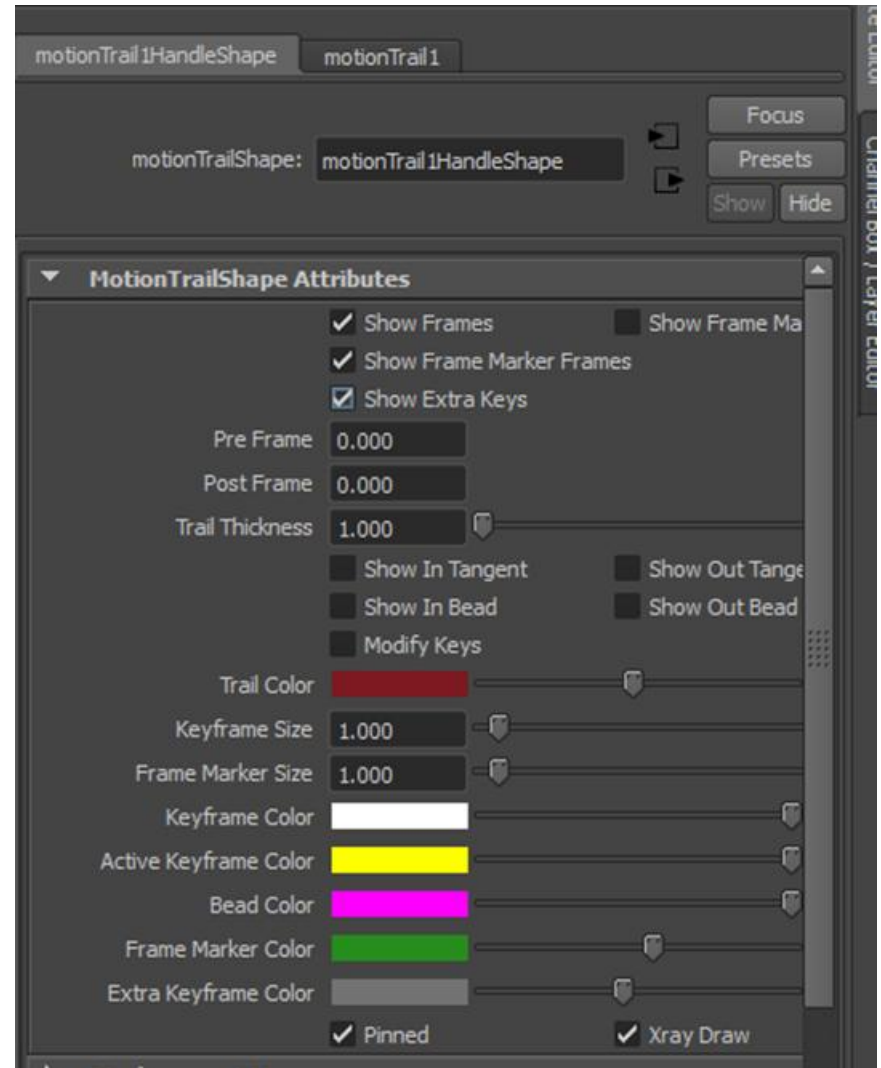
motionTrail1HandleShape | motionTrail1

motionTrailShape: motionTrail1HandleShape

Focus
Presets
Show Hide

MotionTrailShape Attributes

Show Frames
Show Frame Ma
Show Frame Marker Frames
Show Extra Keys
Pre Frame 0.000
Post Frame 0.000
Trail Thickness 1.000
Show In Tangent
Show Out Tange
Show In Bead
Show Out Bead
Modify Keys
Trail Color
Keyframe Size 1.000
Frame Marker Size 1.000
Keyframe Color
Active Keyframe Color
Bead Color
Frame Marker Color
Extra Keyframe Color
Pinned
Xray Draw

e Editor
Channel Box / Layer Editor